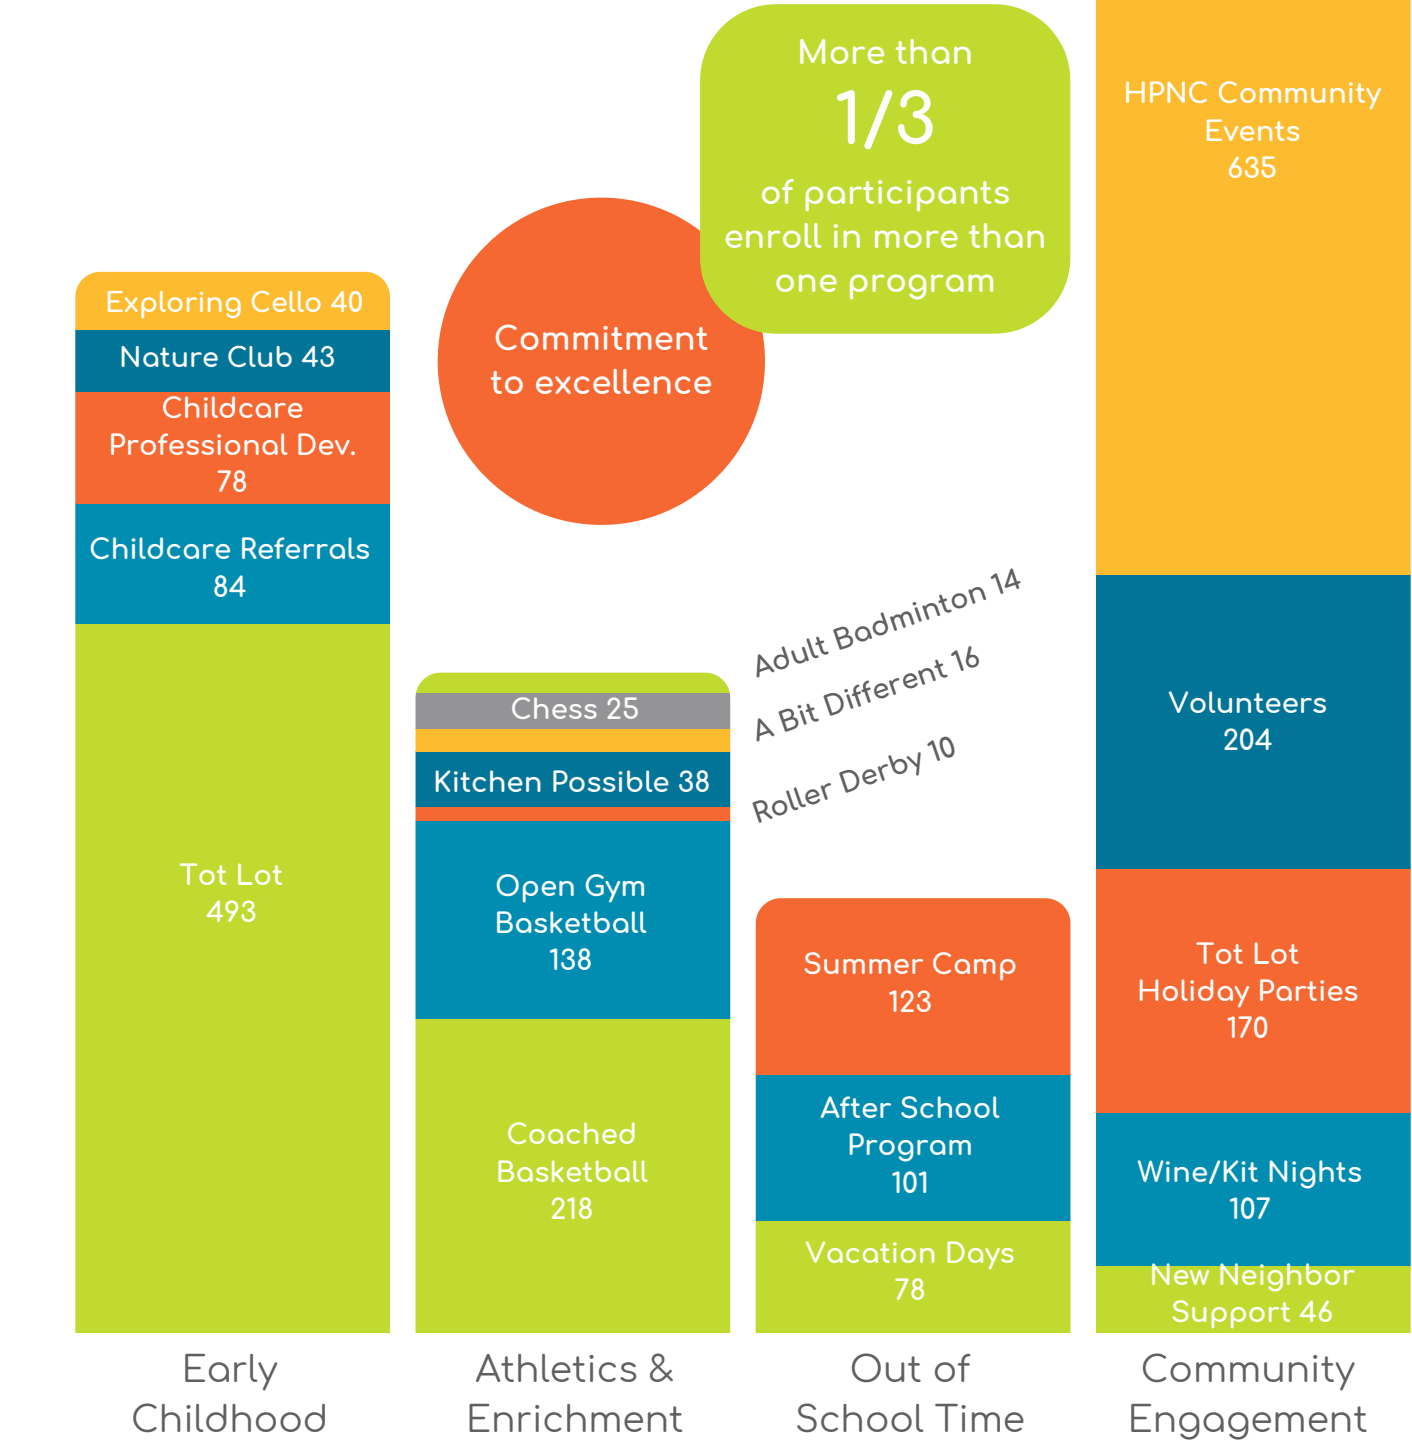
More than
1/3
of participants enroll in more than one program

Commitment to excellence

Exploring Cello 40
Nature Club 43
Childcare Professional Dev. 78
Childcare Referrals 84
Tot Lot 493

Early Childhood

Chess 25
Kitchen Possible 38
Open Gym Basketball 138
Coached Basketball 218

Athletics & Enrichment

Adult Badminton 14
A Bit Different 16
Roller Derby 10

Summer Camp 123
After School Program 101
Vacation Days 78

Out of School Time

HPNC Community Events 635
Volunteers 204
Tot Lot Holiday Parties 170
Wine/Kit Nights 107
New Neighbor Support 46

Community Engagement